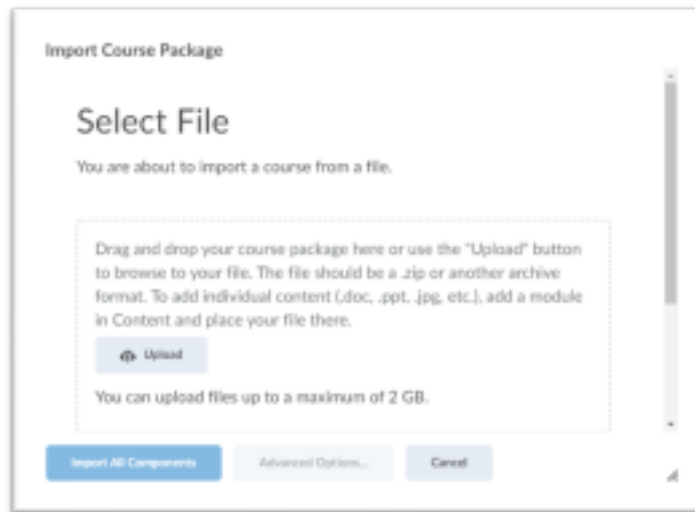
Import Course Package

Select File

You are about to import a course from a file.

Drag and drop your course package here or use the "Upload" button to browse to your file. The file should be a .zip or another archive format. To add individual content (.doc, .ppt, .jpg, etc.), add a module in Content and place your file there.

Upload

You can upload files up to a maximum of 2 GB.

Import All Components

Advanced Options...

Cancel